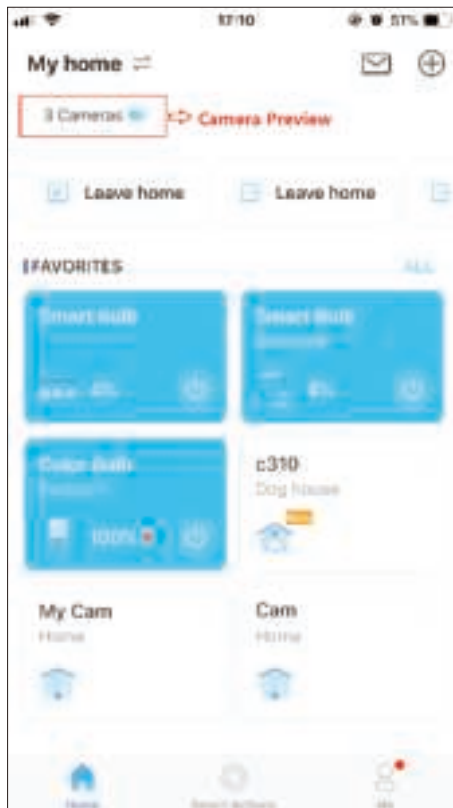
17:10

My home

3 Cameras

Camera Preview

Leave home

Leave home

FAVORITES

ALL

Smart Bulb

Smart Bulb

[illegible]

4%

6%

Color Bulb

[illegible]

100%

c310

Dog house

My Cam

Home

Cam

Home

Home

Smart Actions

Me